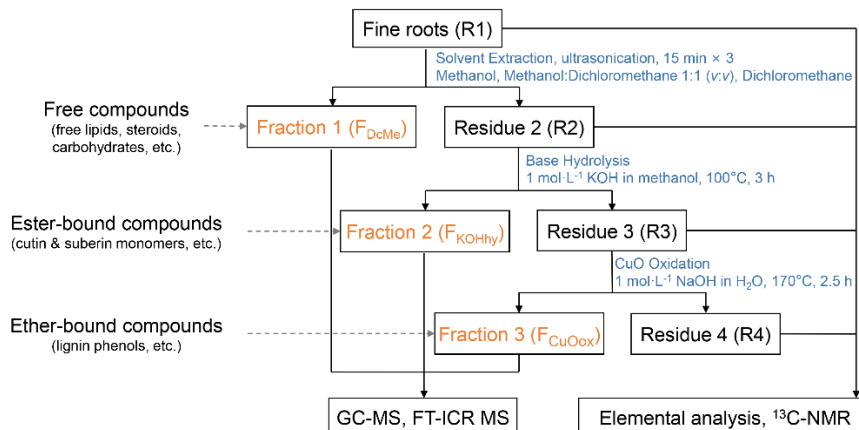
Fine roots (R1)

Solvent Extraction, ultrasonication, 15 min × 3
Methanol, Methanol:Dichloromethane 1:1 (v:v), Dichloromethane

Free compounds
(free lipids, steroids, carbohydrates, etc.)

Fraction 1 ($F_{DcMe}$)

Residue 2 (R2)

Base Hydrolysis
1 mol·L$^{-1}$ KOH in methanol, 100°C, 3 h

Ester-bound compounds
(cutin & suberin monomers, etc.)

Fraction 2 ($F_{KOHhy}$)

Residue 3 (R3)

CuO Oxidation
1 mol·L$^{-1}$ NaOH in $H_2O$, 170°C, 2.5 h

Ether-bound compounds
(lignin phenols, etc.)

Fraction 3 ($F_{CuOox}$)

Residue 4 (R4)

GC-MS, FT-ICR MS

Elemental analysis, $^{13}$C-NMR